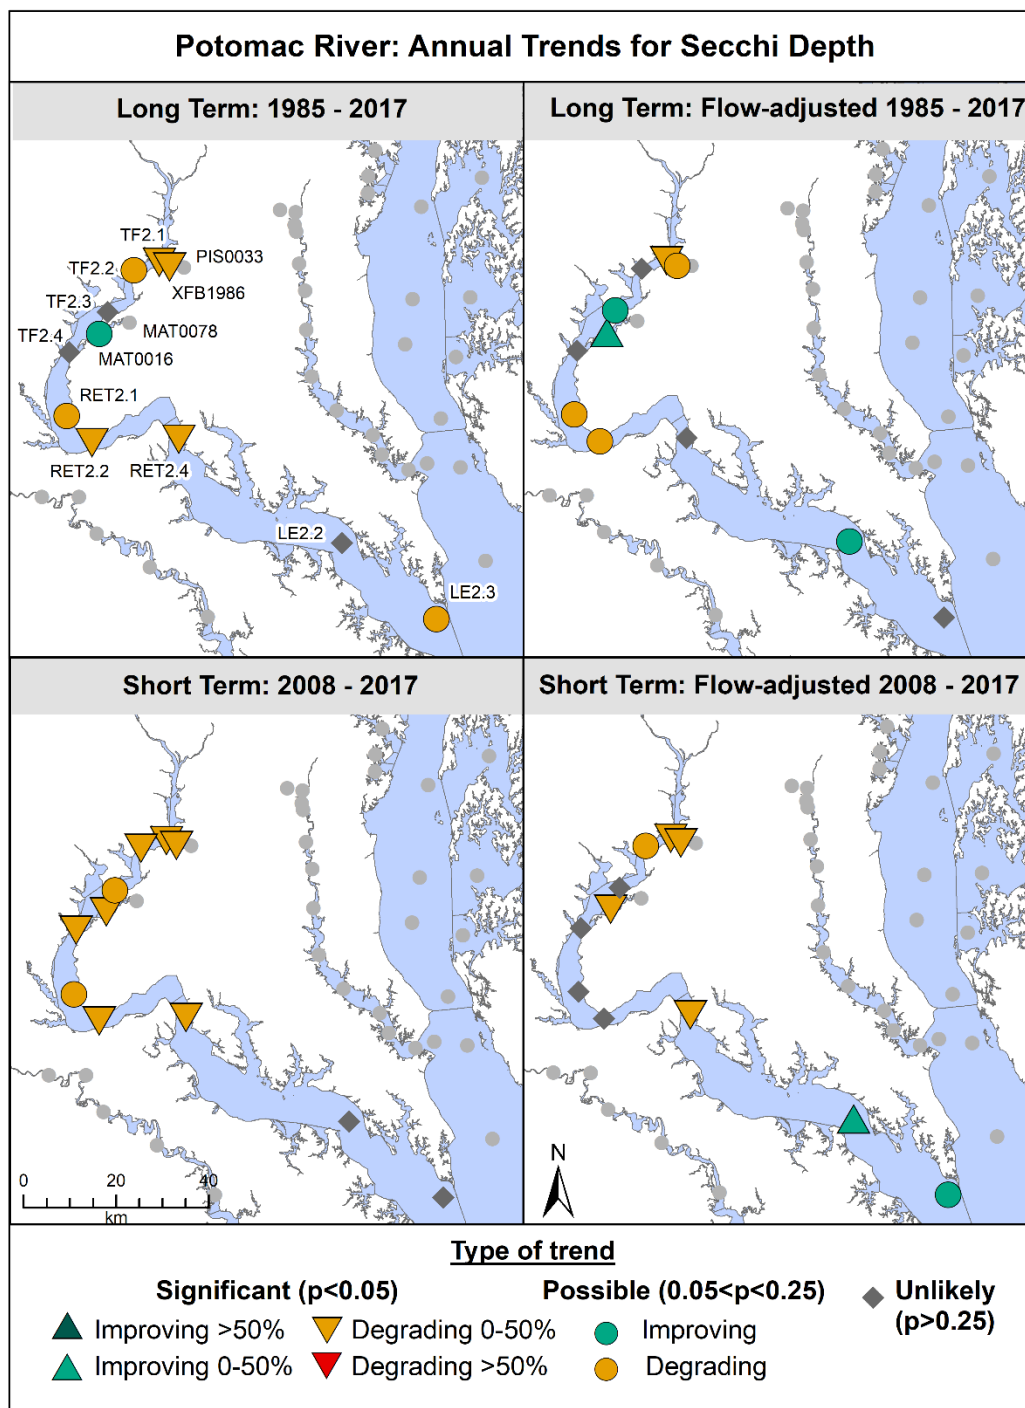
Potomac River: Annual Trends for Secchi Depth

Long Term: 1985 - 2017

TF2.1
TF2.2
PIS0033
XFB1986
TF2.3
TF2.4
MAT0078
MAT0016
RET2.1
RET2.2
RET2.4
LE2.2
LE2.3

Long Term: Flow-adjusted 1985 - 2017

Short Term: 2008 - 2017

0 20 40
km

Short Term: Flow-adjusted 2008 - 2017

N

Type of trend

Significant (p<0.05)
Improving >50%
Improving 0-50%
Degrading 0-50%
Degrading >50%

Possible (0.05<p<0.25)
Improving
Degrading

Unlikely (p>0.25)